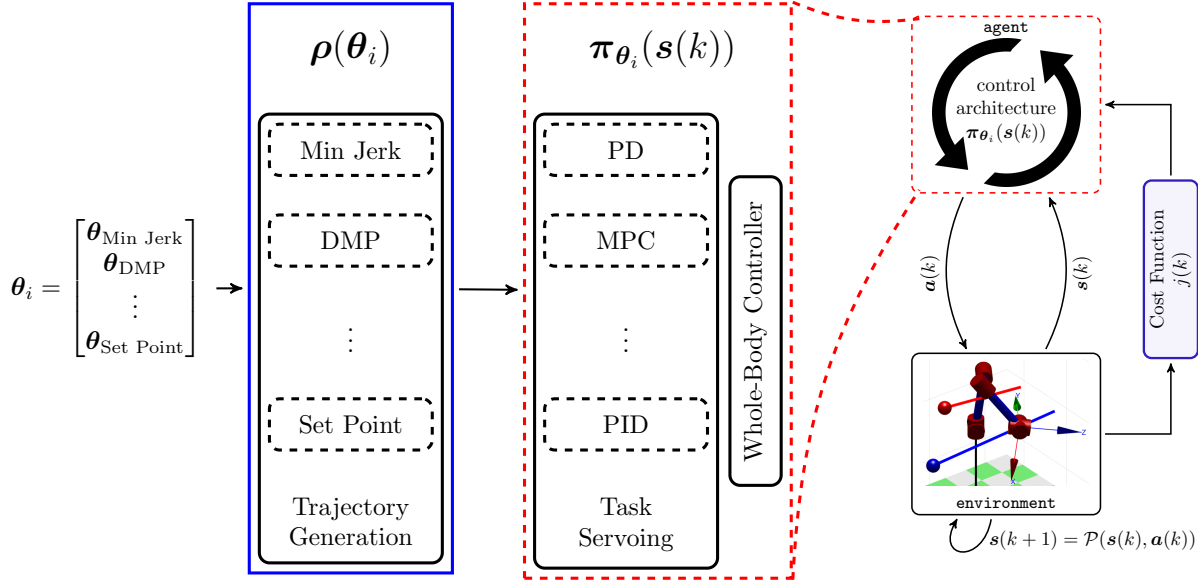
$\boldsymbol{\theta}_i = \begin{bmatrix} \boldsymbol{\theta}_{\text{Min Jerk}} \\ \boldsymbol{\theta}_{\text{DMP}} \\ \vdots \\ \boldsymbol{\theta}_{\text{Set Point}} \end{bmatrix}$

$\boldsymbol{\rho}(\boldsymbol{\theta}_i)$

Min Jerk

DMP

$\vdots$

Set Point

Trajectory Generation

$\boldsymbol{\pi}_{\boldsymbol{\theta}_i}(\boldsymbol{s}(k))$

PD

MPC

$\vdots$

PID

Task Servoing

Whole-Body Controller

agent

control architecture $\boldsymbol{\pi}_{\boldsymbol{\theta}_i}(\boldsymbol{s}(k))$

$\boldsymbol{a}(k)$

$\boldsymbol{s}(k)$

Cost Function $j(k)$

z

environment

$\boldsymbol{s}(k+1) = \mathcal{P}(\boldsymbol{s}(k), \boldsymbol{a}(k))$